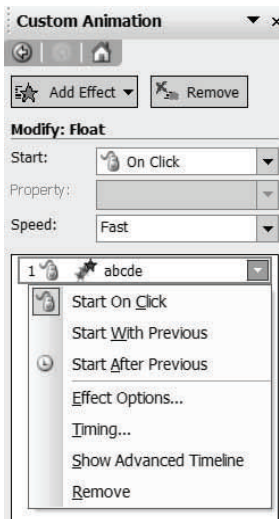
Custom Animation

Add Effect

Remove

Modify: Float

Start: On Click

Property:

Speed: Fast

1 abcde

Start On Click

Start With Previous

Start After Previous

Effect Options...

Timing...

Show Advanced Timeline

Remove